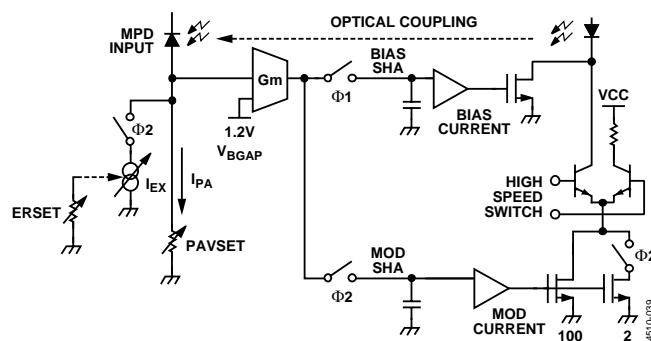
OPTICAL COUPLING

MPD INPUT

Gm

1.2V $V_{BGAP}$

$\Phi 2$

$I_{EX}$

$I_{PA}$

ERSET

PAVSET

$\Phi 1$

BIAS SHA

BIAS CURRENT

VCC

HIGH SPEED SWITCH

MOD SHA

$\Phi 2$

MOD CURRENT

100

2

$\Phi 2$

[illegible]